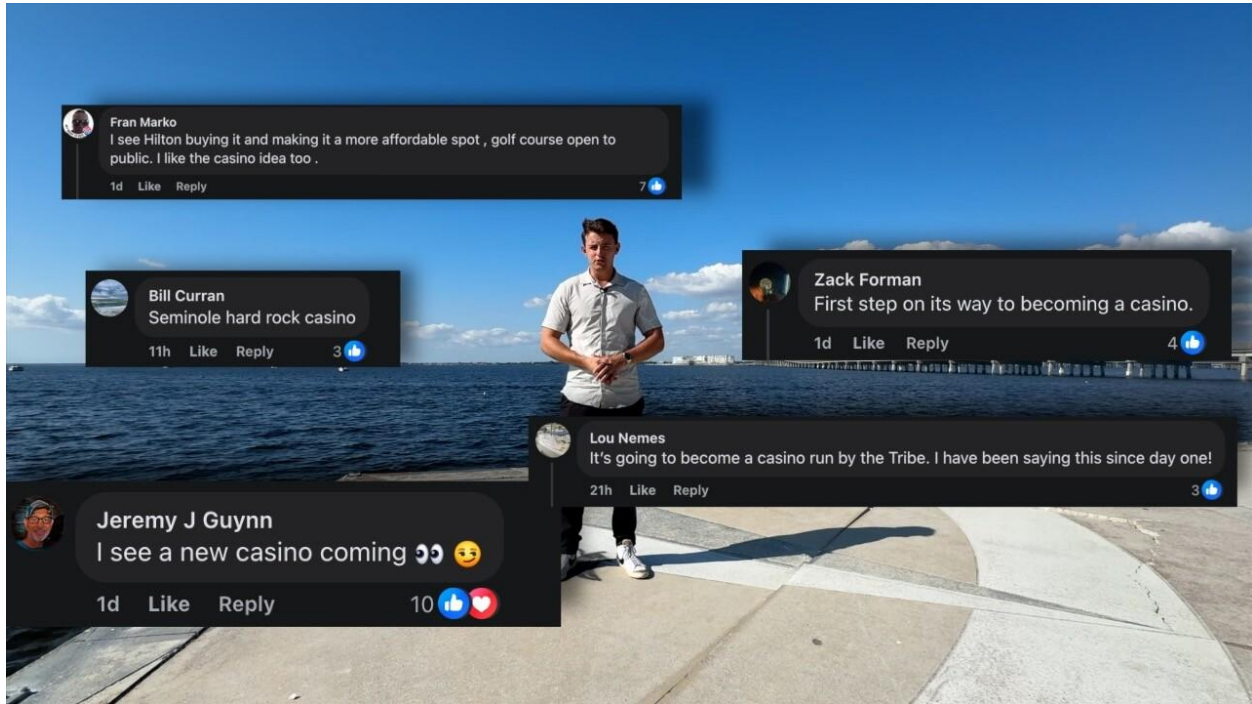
Fran Marko
I see Hilton buying it and making it a more affordable spot , golf course open to public. I like the casino idea too .
1d Like Reply 7

Bill Curran
Seminole hard rock casino
11h Like Reply 3

Zack Forman
First step on its way to becoming a casino.
1d Like Reply 4

Lou Nemes
It's going to become a casino run by the Tribe. I have been saying this since day one!
21h Like Reply 3

Jeremy J Guynn
I see a new casino coming 👀 😏
1d Like Reply 10